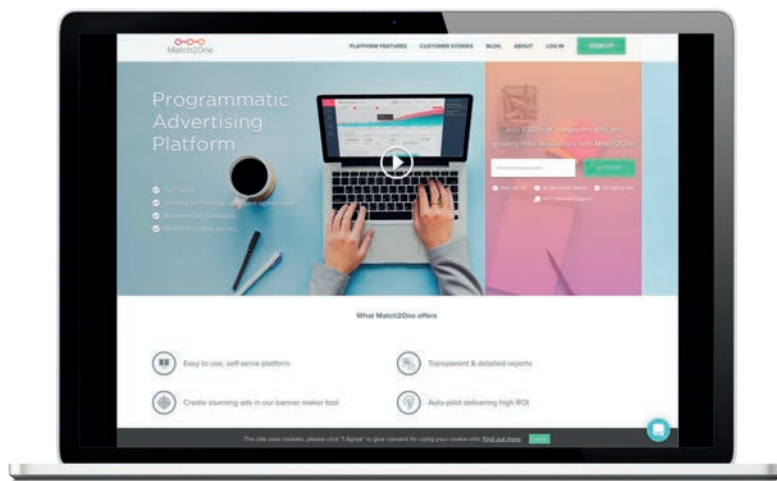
Match2One

PLATFORM FEATURES CUSTOMER STORIES BLOG ABOUT LOG IN SIGN UP

Programmatic Advertising Platform

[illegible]

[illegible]

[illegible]

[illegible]

Join 1000's of companies who are growing their businesses with Match2One

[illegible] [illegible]

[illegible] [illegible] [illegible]

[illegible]

What Match2One offers

Easy to use, self-serve platform

Transparent & detailed reports

Create stunning ads in our banner maker tool

Auto-pilot delivering high ROI

This site uses cookies, please click "I Agree" to give consent for using your cookie info. Find out more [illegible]